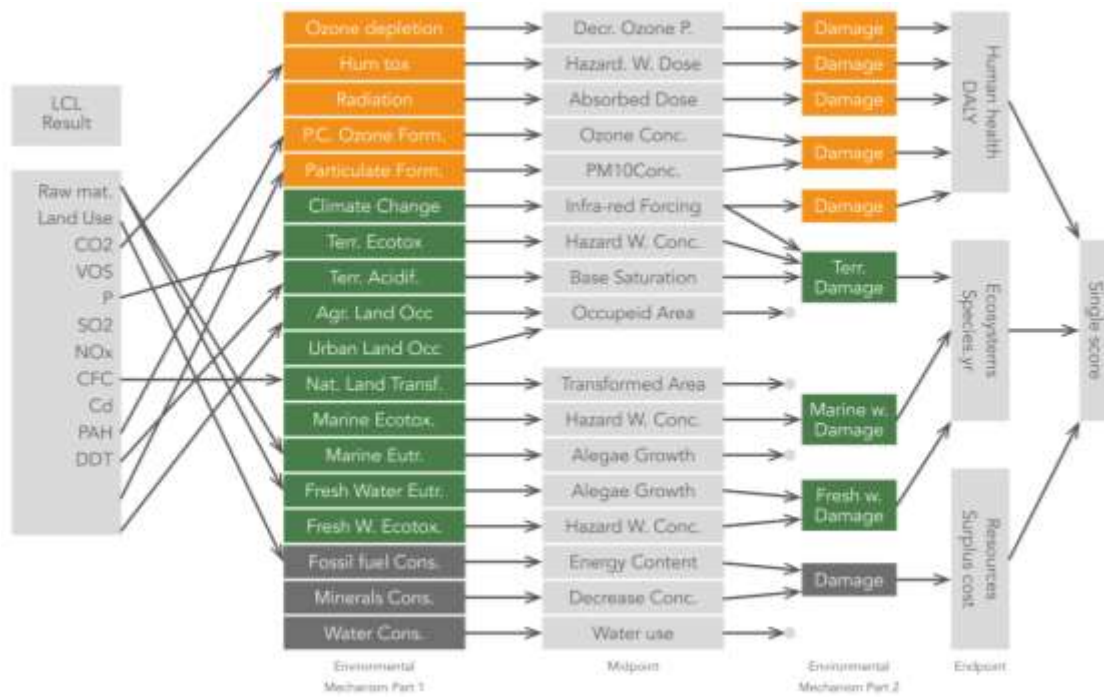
LCL Result

Raw mat.
Land Use
CO2
VOS
P
SO2
NOx
CFC
Cd
PAH
DDT

Ozone depletion
Hum tox
Radiation
P.C. Ozone Form.
Particulate Form.
Climate Change
Terr. Ecotox
Terr. Acidif.
Agr. Land Occ
Urban Land Occ
Nat. Land Transf.
Marine Ecotox.
Marine Eutr.
Fresh Water Eutr.
Fresh W. Ecotox.
Fossil fuel Cons.
Minerals Cons.
Water Cons.

Decr. Ozone P.
Hazard. W. Dose
Absorbed Dose
Ozone Conc.
PM10Conc.
Infra-red Forcing
Hazard W. Conc.
Base Saturation
Occupeid Area
Transformed Area
Hazard W. Conc.
Alegae Growth
Alegae Growth
Hazard W. Conc.
Energy Content
Decrease Conc.
Water use

Damage
Damage
Damage
Damage
Damage
Terr. Damage
Marine w. Damage
Fresh w. Damage
Damage

Human health DALY
Ecosystems Species.yr
Resources Surplus cost

Single score

Environmental Mechanism Part 1
Midpoint
Environmental Mechanism Part 2
Endpoint